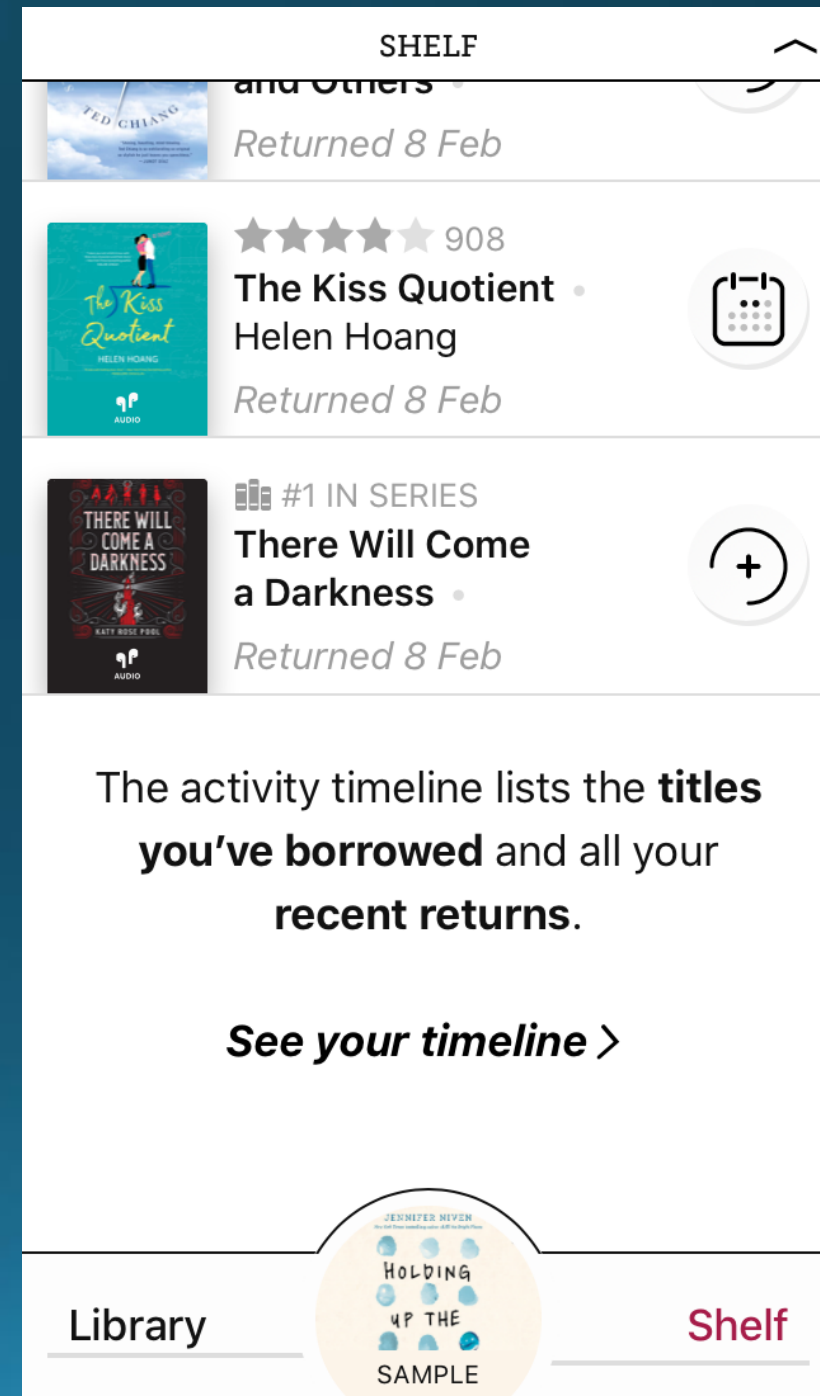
SHELF

TED CHIANG

and Others

Returned 8 Feb

908

The Kiss Quotient HELEN HOANG AUDIO

The Kiss Quotient

Helen Hoang

Returned 8 Feb

THERE WILL COME A DARKNESS KATY ROSE POOL AUDIO

#1 IN SERIES

There Will Come a Darkness

Returned 8 Feb

The activity timeline lists the **titles you've borrowed** and all your **recent returns**.

***See your timeline*** >

JENNIFER NIVEN

HOLDING UP THE

Library

SAMPLE

Shelf